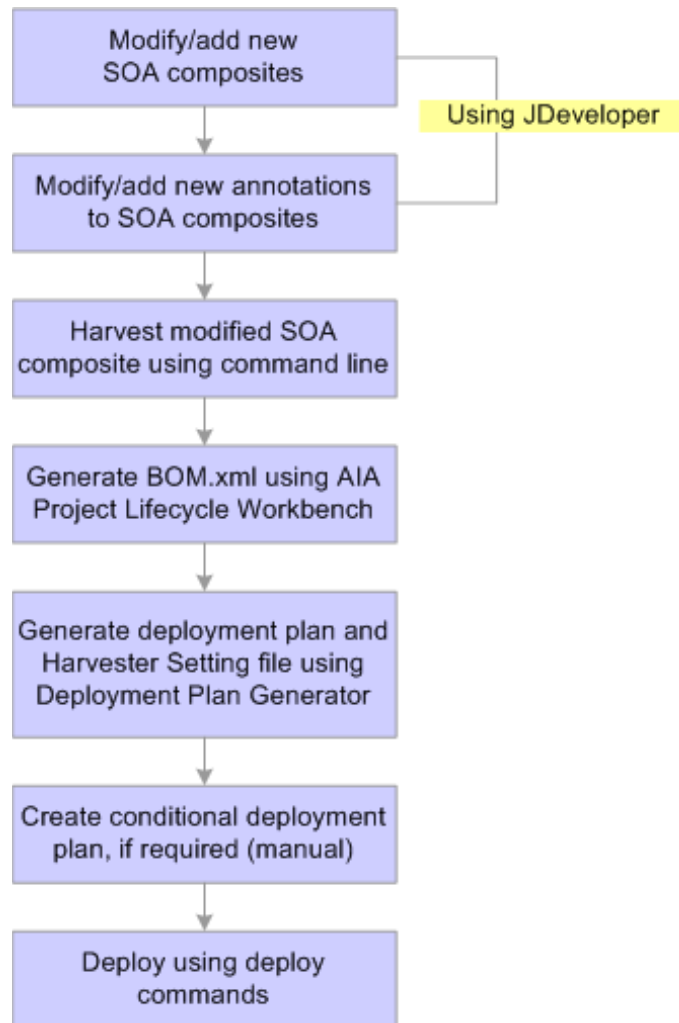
Modify/add new SOA composites

Using JDeveloper

Modify/add new annotations to SOA composites

Harvest modified SOA composite using command line

Generate BOM.xml using AIA Project Lifecycle Workbench

Generate deployment plan and Harvester Setting file using Deployment Plan Generator

Create conditional deployment plan, if required (manual)

Deploy using deploy commands